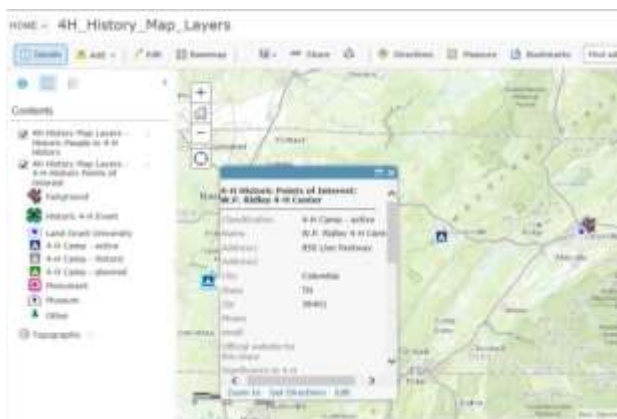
HOME › 4H_History_Map_Layers

Details | Add | Edit | Basemap | Share | Print | Directions | Measure | Bookmarks | Find ad

Contents

4H History Map Layers - Historic People in 4-H History

4H History Map Layers - 4-H Historic Points of Interest

Fairground

Historic 4-H Event

Land Grant University

4-H Camp - active

4-H Camp - historic

4-H Camp - planned

Monument

Museum

Other

Topographic

4-H Historic Points of Interest: W.P. Ridley 4-H Center

| | |
|---|---|
| Classification | 4-H Camp - active |
| Name | W.P. Ridley 4-H Cent |
| Address | 850 Lion Parkway |
| Address2 | |
| City | Columbia |
| State | TN |
| Zip | 38401 |
| Phone | |
| email | |
| Official website for this place | |
| Significance to 4-H | |

Zoom to | Get Directions | Edit